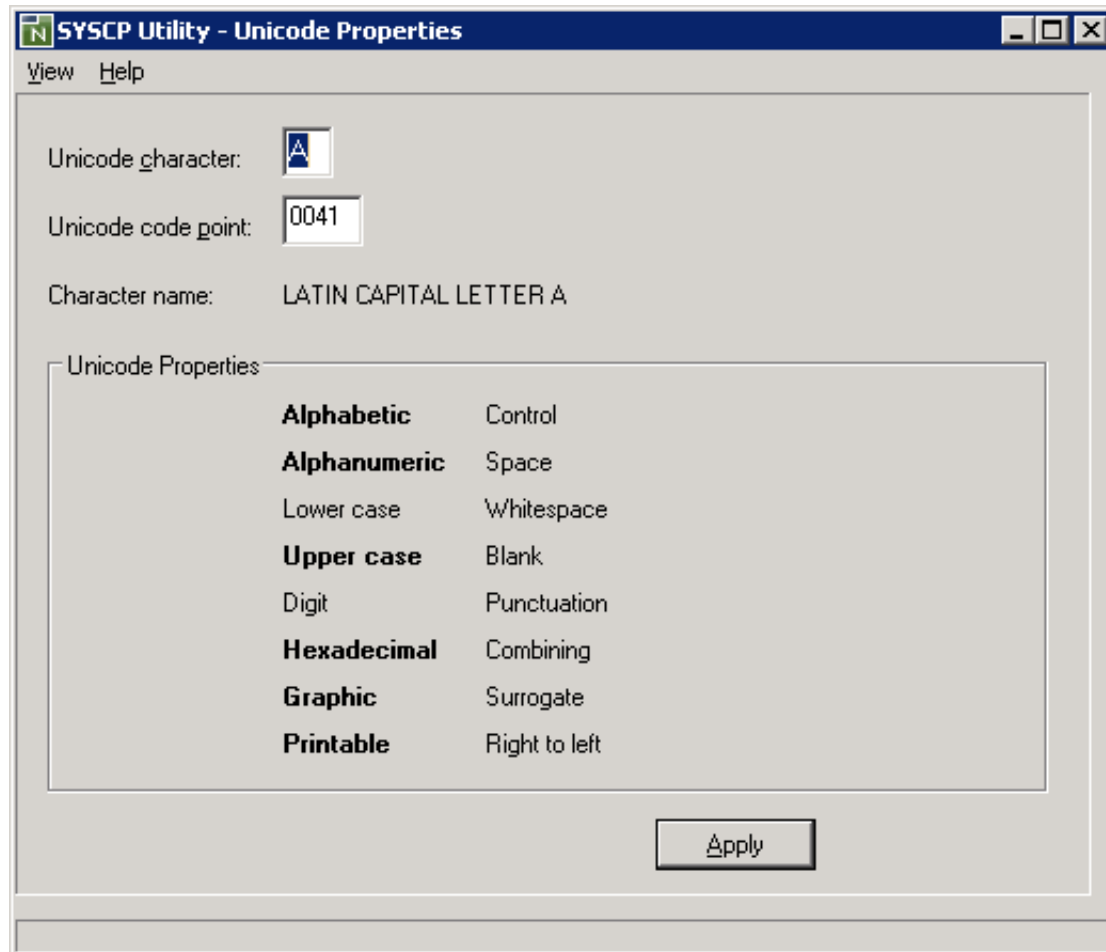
N SYSCP Utility - Unicode Properties

View Help

Unicode character: A

Unicode code point: 0041

Character name: LATIN CAPITAL LETTER A

Unicode Properties

| | |
|---|---|
| **Alphabetic** | Control |
| **Alphanumeric** | Space |
| Lower case | Whitespace |
| **Upper case** | Blank |
| Digit | Punctuation |
| **Hexadecimal** | Combining |
| **Graphic** | Surrogate |
| **Printable** | Right to left |

Apply